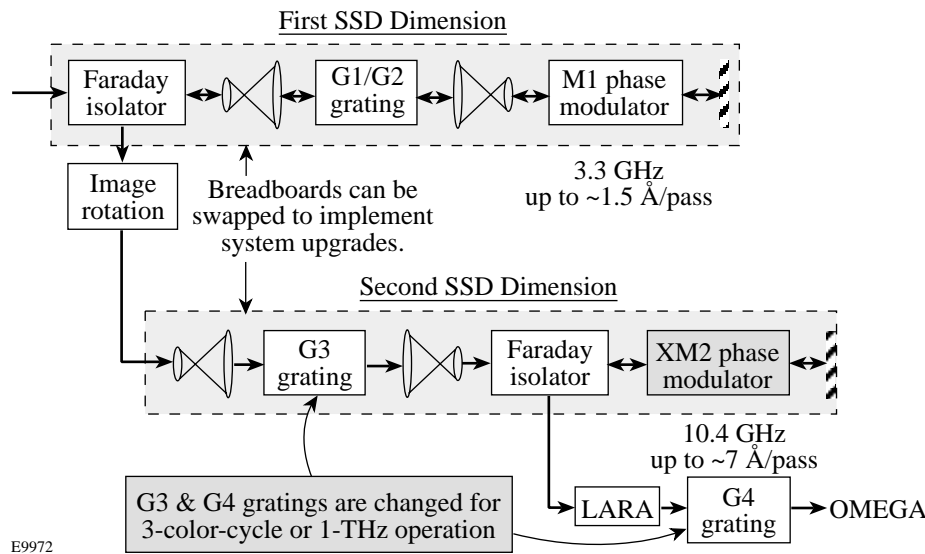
First SSD Dimension

Faraday isolator

G1/G2 grating

M1 phase modulator

3.3 GHz
up to ~1.5 Å/pass

Image rotation

Breadboards can be swapped to implement system upgrades.

Second SSD Dimension

G3 grating

Faraday isolator

XM2 phase modulator

10.4 GHz
up to ~7 Å/pass

G3 & G4 gratings are changed for 3-color-cycle or 1-THz operation

LARA

G4 grating

OMEGA

E9972